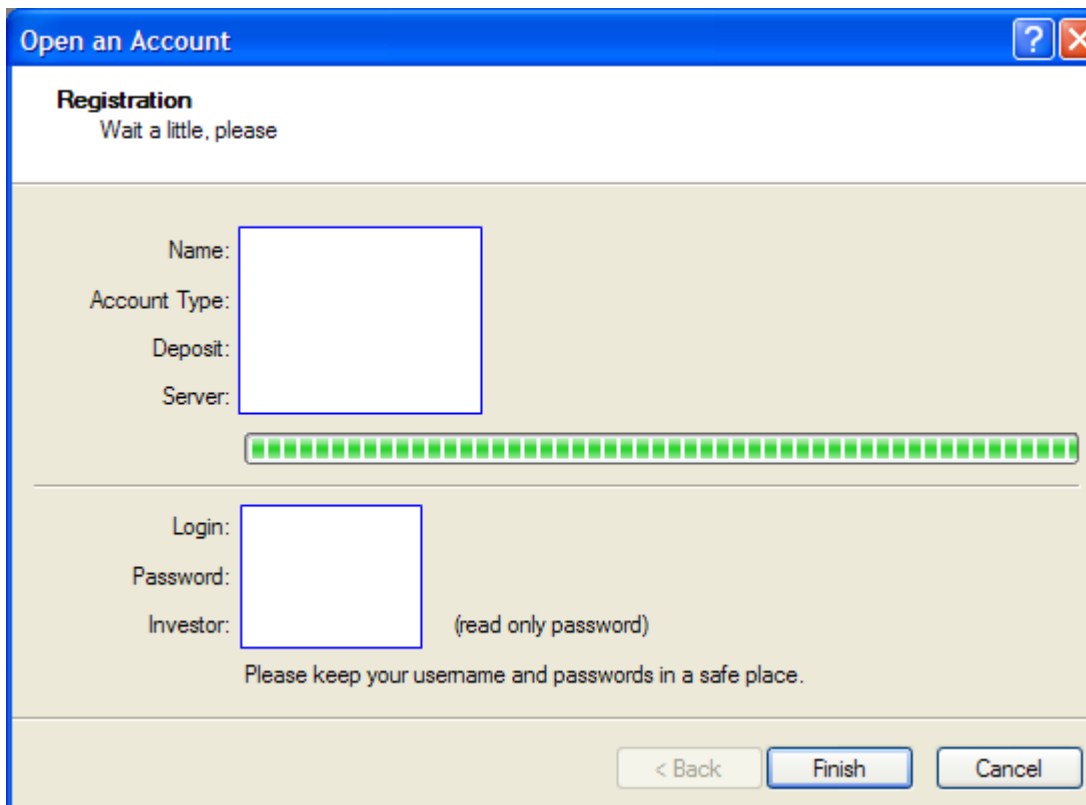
Open an Account

Registration
Wait a little, please

Name:
Account Type:
Deposit:
Server:

Login:
Password:
Investor:
(read only password)

Please keep your username and passwords in a safe place.

< Back
Finish
Cancel